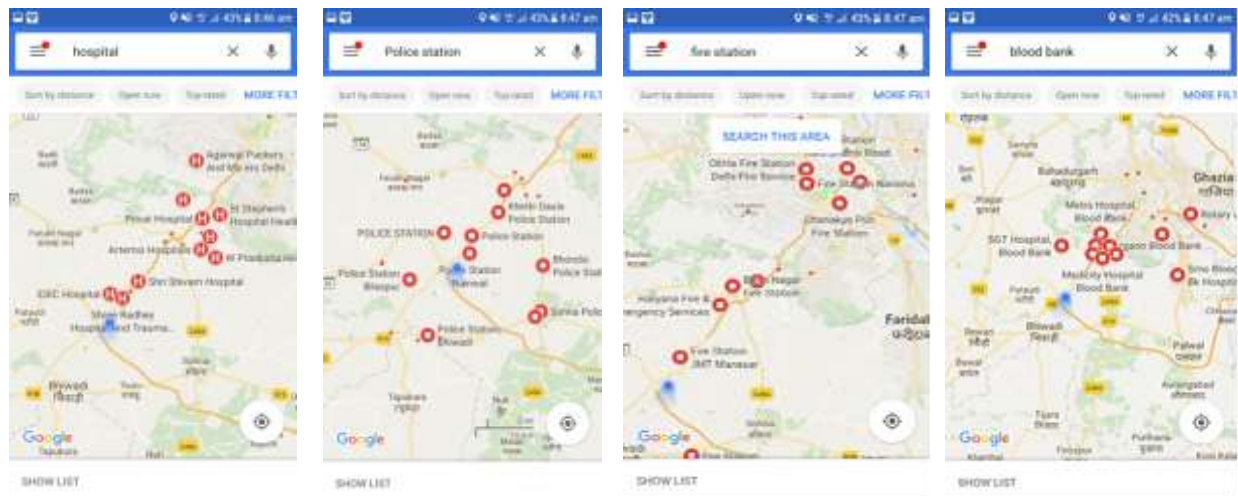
43% 8:46 am
hospital
Sort by distance
Open now
Top rated
MORE FILT
Agarwal Packers and Movers Delhi
Privat Hospital
St Stephen's Hospital Healt
Artemis Hospital
W Pratiksha Ho
Shri Steven Hospital
ESIC Hospital
Shree Radhey Hospital and Trauma...
Bhiwadi
भिवाड़ी
Google
SHOW LIST

43% 8:47 am
Police station
Sort by distance
Open now
Top rated
MORE FILT
Kherki Daula Police Station
POLICE STATION
Police Station
Police Station Bilaspur
Police Station Manesar
Bhondsi Police Stat
Sohna Police
Police Station Bhiwadi
Google
SHOW LIST

43% 8:47 am
fire station
Sort by distance
Open now
Top rated
MORE FILT
SEARCH THIS AREA
Okhla Fire Station
Delhi Fire Service
Fire Station Narsina
Dhanakya Puri Fire Station
Bhim Nagar Fire Station
Haryana Fire & Emergency Services
Fire Station IMT Manesar
Faridal
Google
SHOW LIST

42% 8:47 am
blood bank
Sort by distance
Open now
Top rated
MORE FILT
Bahadurgarh
Ghazia
Metro Hospital Blood Bank
SGT Hospital Blood Bank
Blood Bank
Medicity Hospital Blood Bank
Rotary
Bhiwadi
Palwal
Google
SHOW LIST